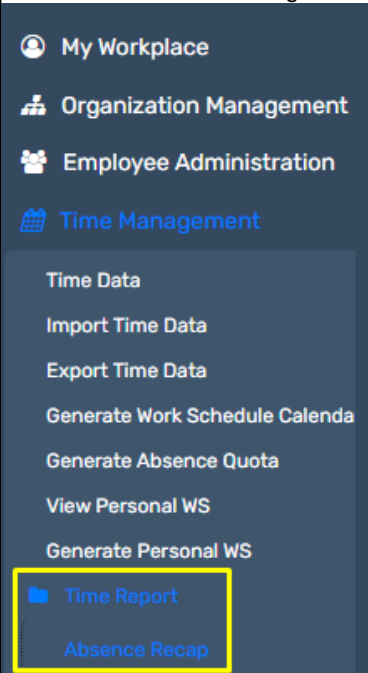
My Workplace
Organization Management
Employee Administration
Time Management
Time Data
Import Time Data
Export Time Data
Generate Work Schedule Calenda
Generate Absence Quota
View Personal WS
Generate Personal WS
Time Report
Absence Recap